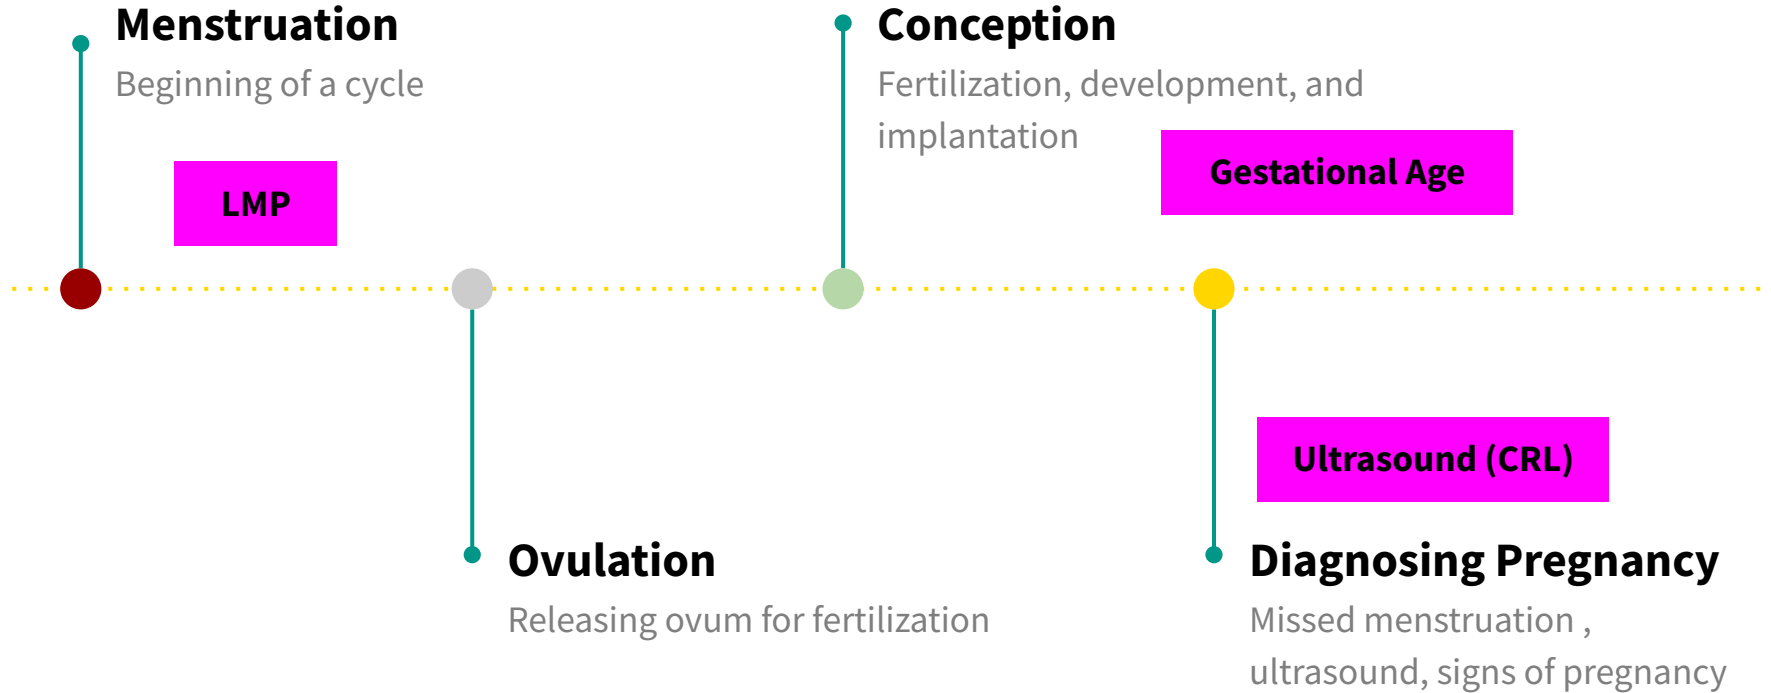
Menstruation
Beginning of a cycle

LMP

Conception
Fertilization, development, and implantation

Gestational Age

Ovulation
Releasing ovum for fertilization

Ultrasound (CRL)

Diagnosing Pregnancy
Missed menstruation , ultrasound, signs of pregnancy